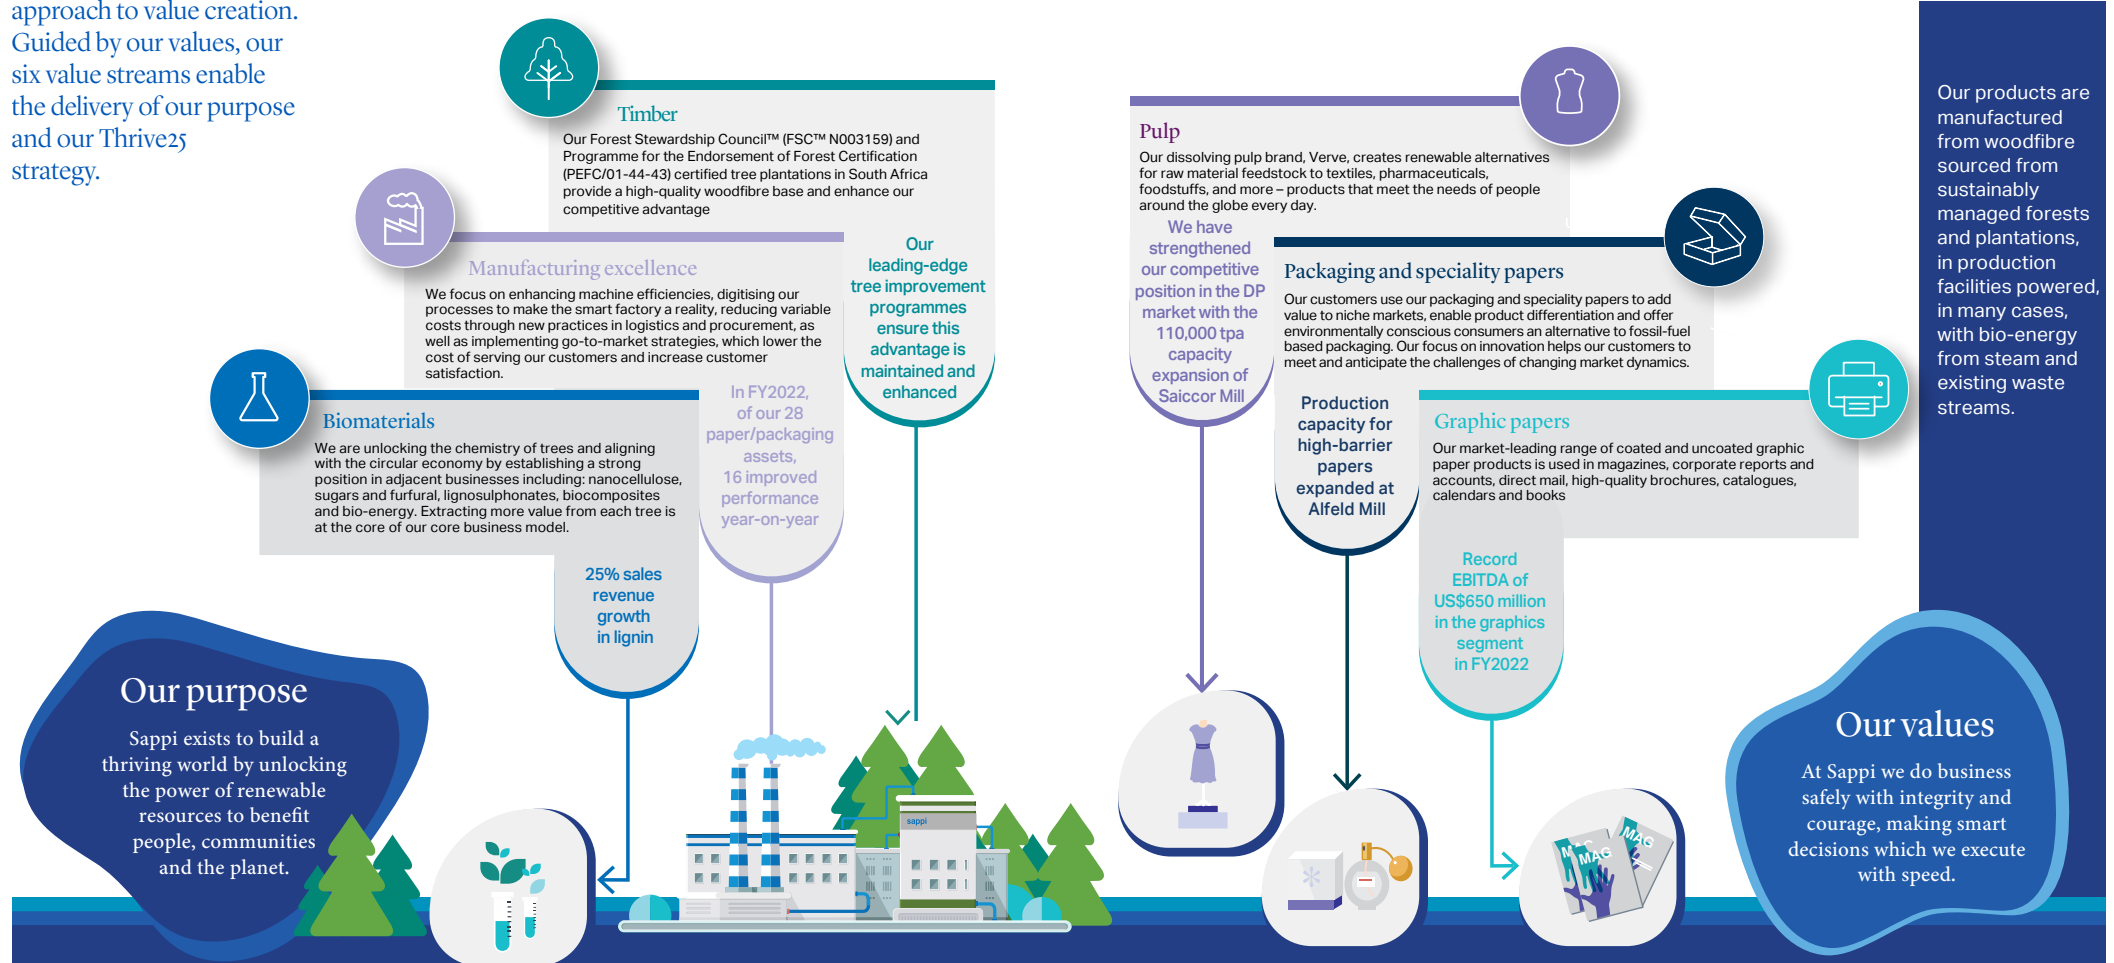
approach to value creation. Guided by our values, our six value streams enable the delivery of our purpose and our Thrive25 strategy.

Timber

Our Forest Stewardship Council™ (FSC™ N003159) and Programme for the Endorsement of Forest Certification (PEFC/01-44-43) certified tree plantations in South Africa provide a high-quality woodfibre base and enhance our competitive advantage

Our leading-edge tree improvement programmes ensure this advantage is maintained and enhanced

Manufacturing excellence

We focus on enhancing machine efficiencies, digitising our processes to make the smart factory a reality, reducing variable costs through new practices in logistics and procurement, as well as implementing go-to-market strategies, which lower the cost of serving our customers and increase customer satisfaction.

In FY2022, of our 28 paper/packaging assets, 16 improved performance year-on-year

Biomaterials

We are unlocking the chemistry of trees and aligning with the circular economy by establishing a strong position in adjacent businesses including: nanocellulose, sugars and furfural, lignosulphonates, biocomposites and bio-energy. Extracting more value from each tree is at the core of our core business model.

25% sales revenue growth in lignin

Pulp

Our dissolving pulp brand, Verve, creates renewable alternatives for raw material feedstock to textiles, pharmaceuticals, foodstuffs, and more – products that meet the needs of people around the globe every day.

We have strengthened our competitive position in the DP market with the 110,000 tpa capacity expansion of Saiccor Mill

Packaging and speciality papers

Our customers use our packaging and speciality papers to add value to niche markets, enable product differentiation and offer environmentally conscious consumers an alternative to fossil-fuel based packaging. Our focus on innovation helps our customers to meet and anticipate the challenges of changing market dynamics.

Production capacity for high-barrier papers expanded at Alfeld Mill

Graphic papers

Our market-leading range of coated and uncoated graphic paper products is used in magazines, corporate reports and accounts, direct mail, high-quality brochures, catalogues, calendars and books

Record EBITDA of US$650 million in the graphics segment in FY2022

Our products are manufactured from woodfibre sourced from sustainably managed forests and plantations, in production facilities powered, in many cases, with bio-energy from steam and existing waste streams.

Our purpose

Sappi exists to build a thriving world by unlocking the power of renewable resources to benefit people, communities and the planet.

Our values

At Sappi we do business safely with integrity and courage, making smart decisions which we execute with speed.

sappi

MAG

MAG